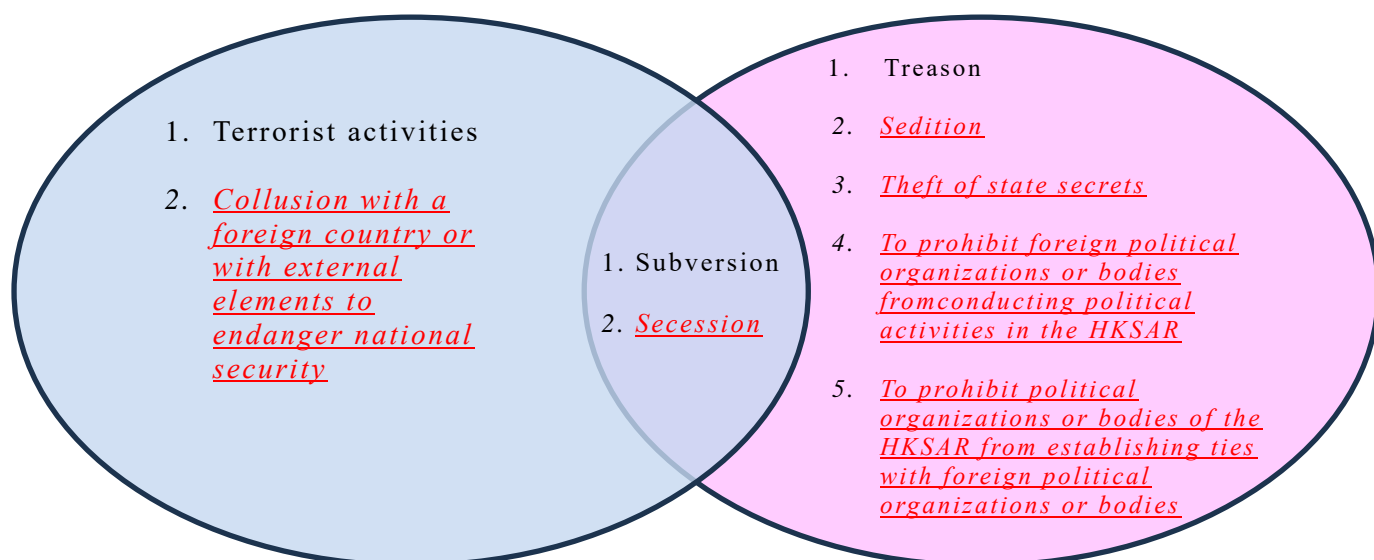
1. Terrorist activities

2. Collusion with a foreign country or with external elements to endanger national security

1. Subversion

2. Secession

1. Treason

2. Sedition

3. Theft of state secrets

4. To prohibit foreign political organizations or bodies fromconducting political activities in the HKSAR

5. To prohibit political organizations or bodies of the HKSAR from establishing ties with foreign political organizations or bodies